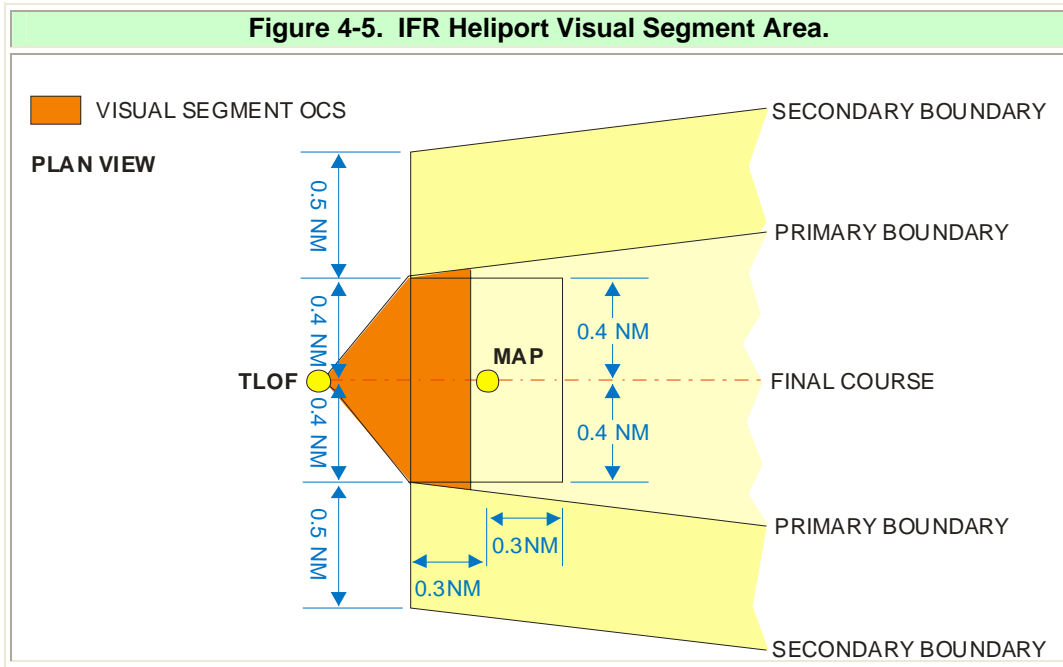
Figure 4-5. IFR Heliport Visual Segment Area.

VISUAL SEGMENT OCS

PLAN VIEW

SECONDARY BOUNDARY

0.5 NM

PRIMARY BOUNDARY

0.4 NM

0.4 NM

MAP

TLOF

FINAL COURSE

0.4 NM

0.4 NM

PRIMARY BOUNDARY

0.3NM

0.5 NM

0.3NM

SECONDARY BOUNDARY